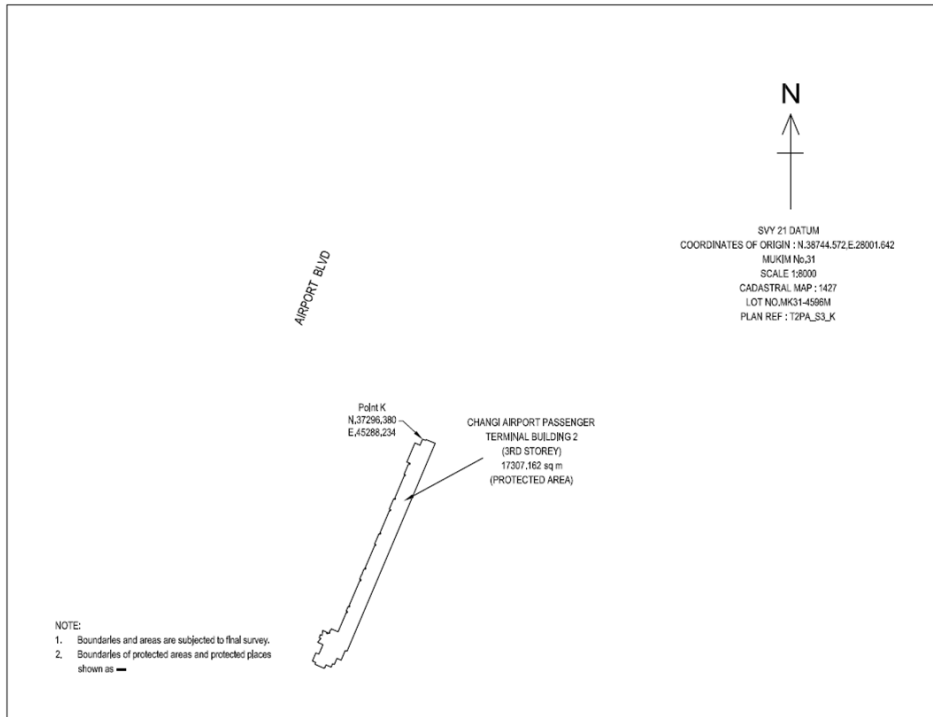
N

SVY 21 DATUM
COORDINATES OF ORIGIN : N.38744.572,E.28001.642
MUKIM No.31
SCALE 1:8000
CADASTRAL MAP : 1427
LOT NO.MK31-4596M
PLAN REF : T2PA_S3_K

AIRPORT BLVD

Point K
N.37296.380
E.45288.234

CHANGI AIRPORT PASSENGER TERMINAL BUILDING 2 (3RD STOREY) 17307.162 sq m (PROTECTED AREA)

NOTE:
1. Boundaries and areas are subjected to final survey.
2. Boundaries of protected areas and protected places shown as ▬